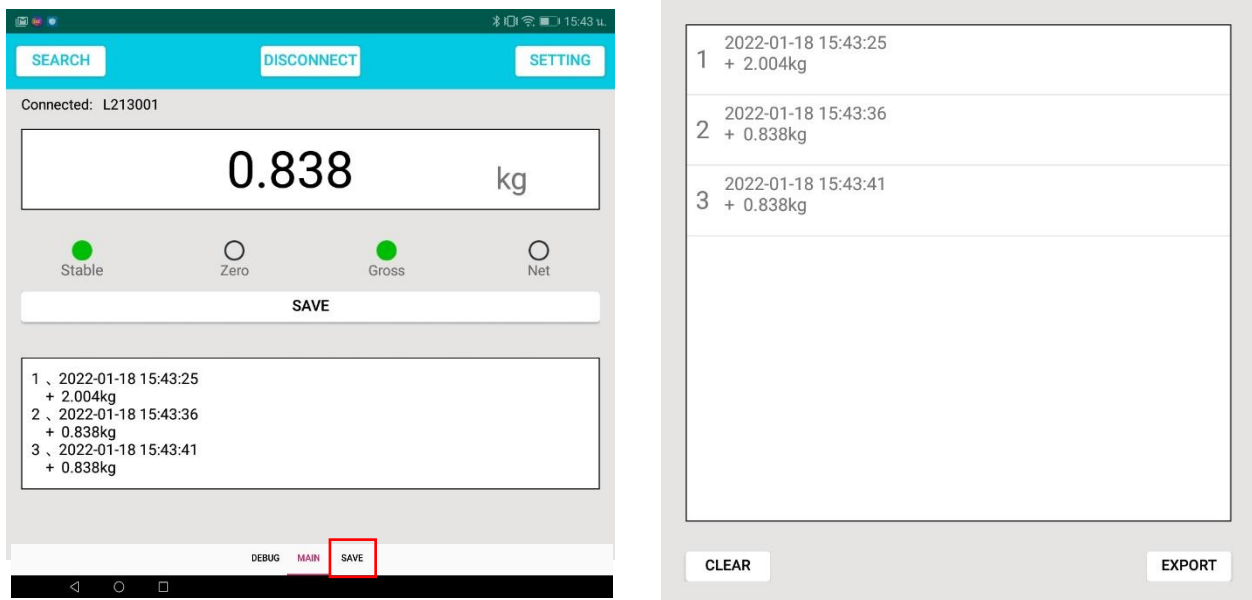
15:43 u.

SEARCH DISCONNECT SETTING

Connected: L213001

0.838 kg

Stable Zero Gross Net

SAVE

1 、2022-01-18 15:43:25
+ 2.004kg
2 、2022-01-18 15:43:36
+ 0.838kg
3 、2022-01-18 15:43:41
+ 0.838kg

DEBUG MAIN SAVE

1 2022-01-18 15:43:25
+ 2.004kg

2 2022-01-18 15:43:36
+ 0.838kg

3 2022-01-18 15:43:41
+ 0.838kg

CLEAR EXPORT